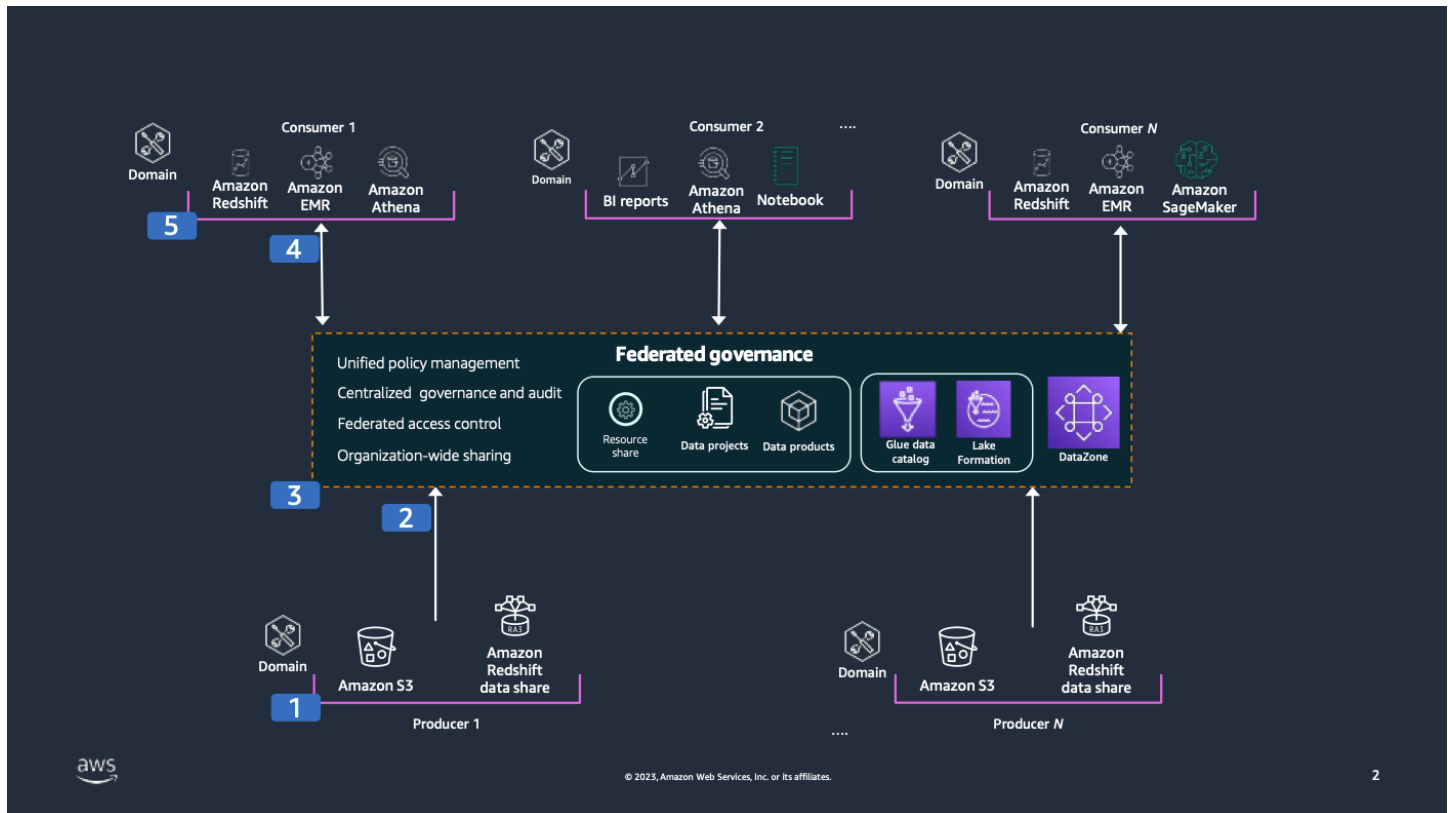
Consumer 1

Domain

Amazon Redshift

Amazon EMR

Amazon Athena

5

4

Consumer 2

....

Domain

BI reports

Amazon Athena

Notebook

Consumer $N$

Domain

Amazon Redshift

Amazon EMR

Amazon SageMaker

Federated governance

Unified policy management

Centralized governance and audit

Federated access control

Organization-wide sharing

Resource share

Data projects

Data products

Glue data catalog

Lake Formation

DataZone

3

2

Domain

Amazon S3

Amazon Redshift data share

1

Producer 1

Domain

Amazon S3

Amazon Redshift data share

Producer $N$

....

aws

© 2023, Amazon Web Services, Inc. or its affiliates.

2